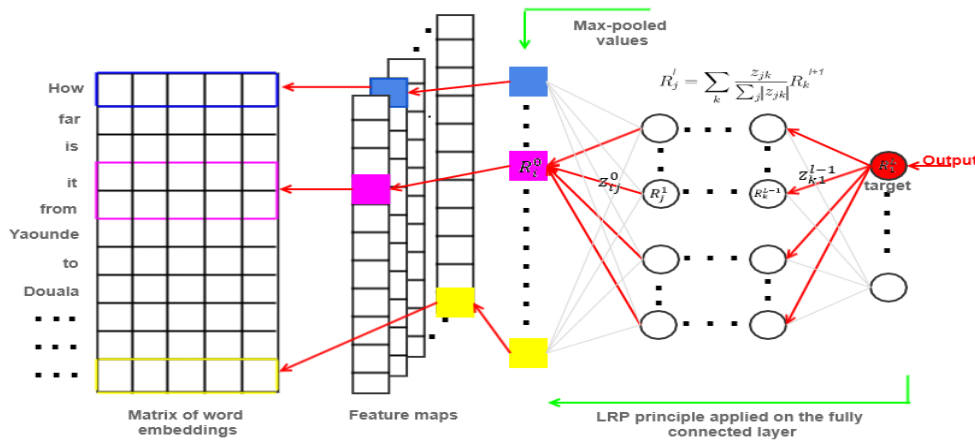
Max-pooled values

$R_j^l = \sum_k \frac{z_{jk}}{\sum_j |z_{jk}|} R_k^{l+1}$

How
far
is
it
from
Yaounde
to
Douala
...
...
...

$R_i^0$

$z_{ij}^0$

$R_j^1$

$R_k^{l-1}$

$z_{k1}^{l-1}$

$R_1^L$

Output

target

Matrix of word embeddings

Feature maps

LRP principle applied on the fully connected layer